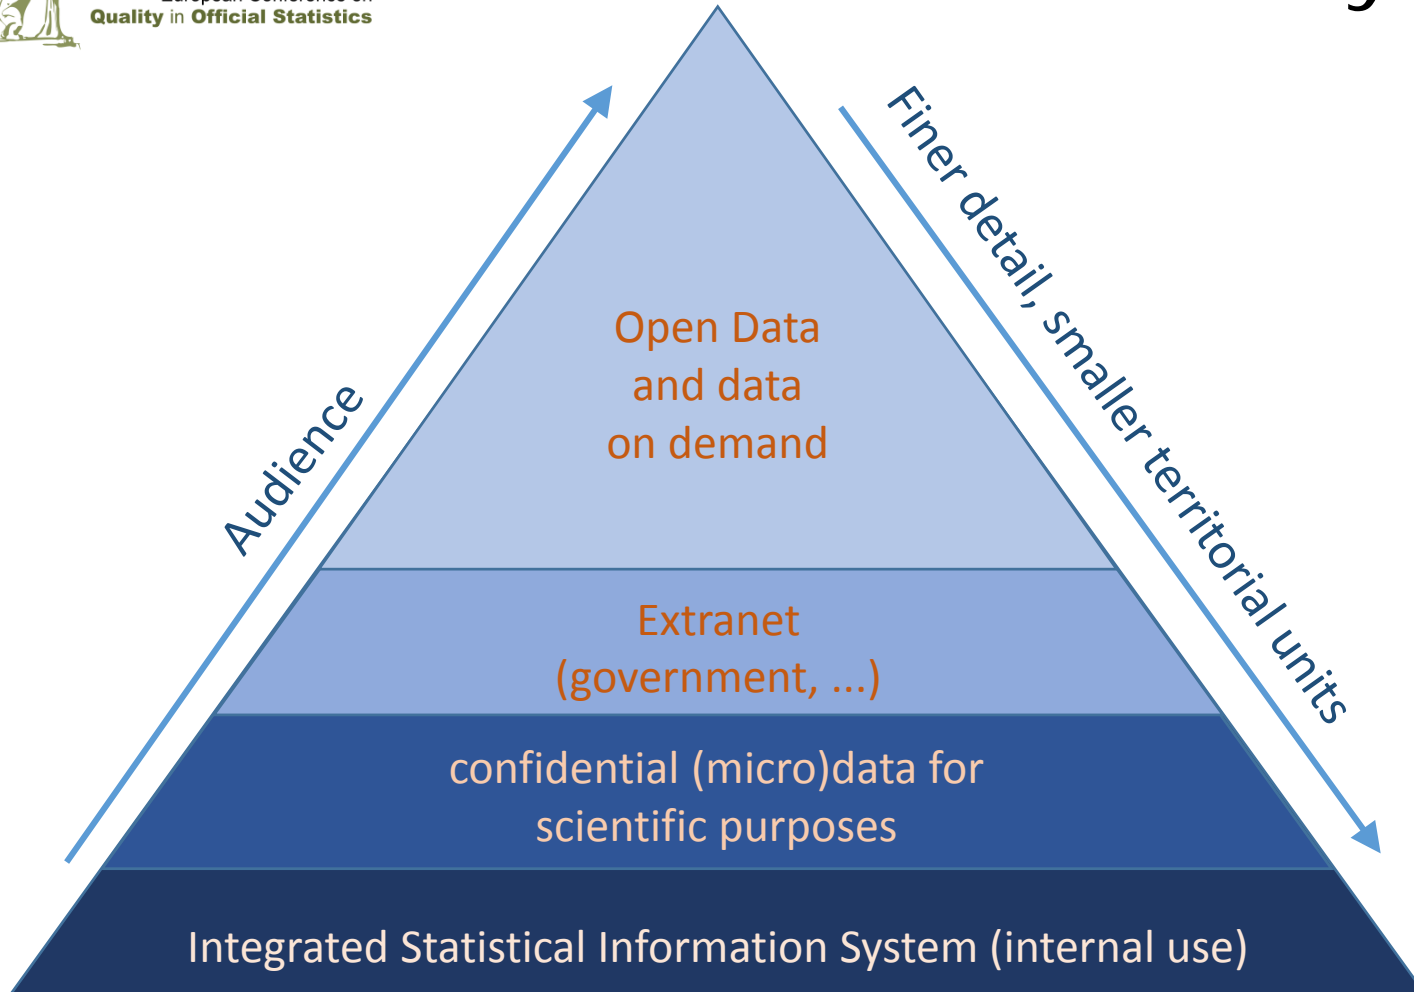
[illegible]
Quality in Official Statistics

Audience

Finer detail, smaller territorial units

Open Data and data on demand

Extranet (government, ...)

confidential (micro)data for scientific purposes

Integrated Statistical Information System (internal use)